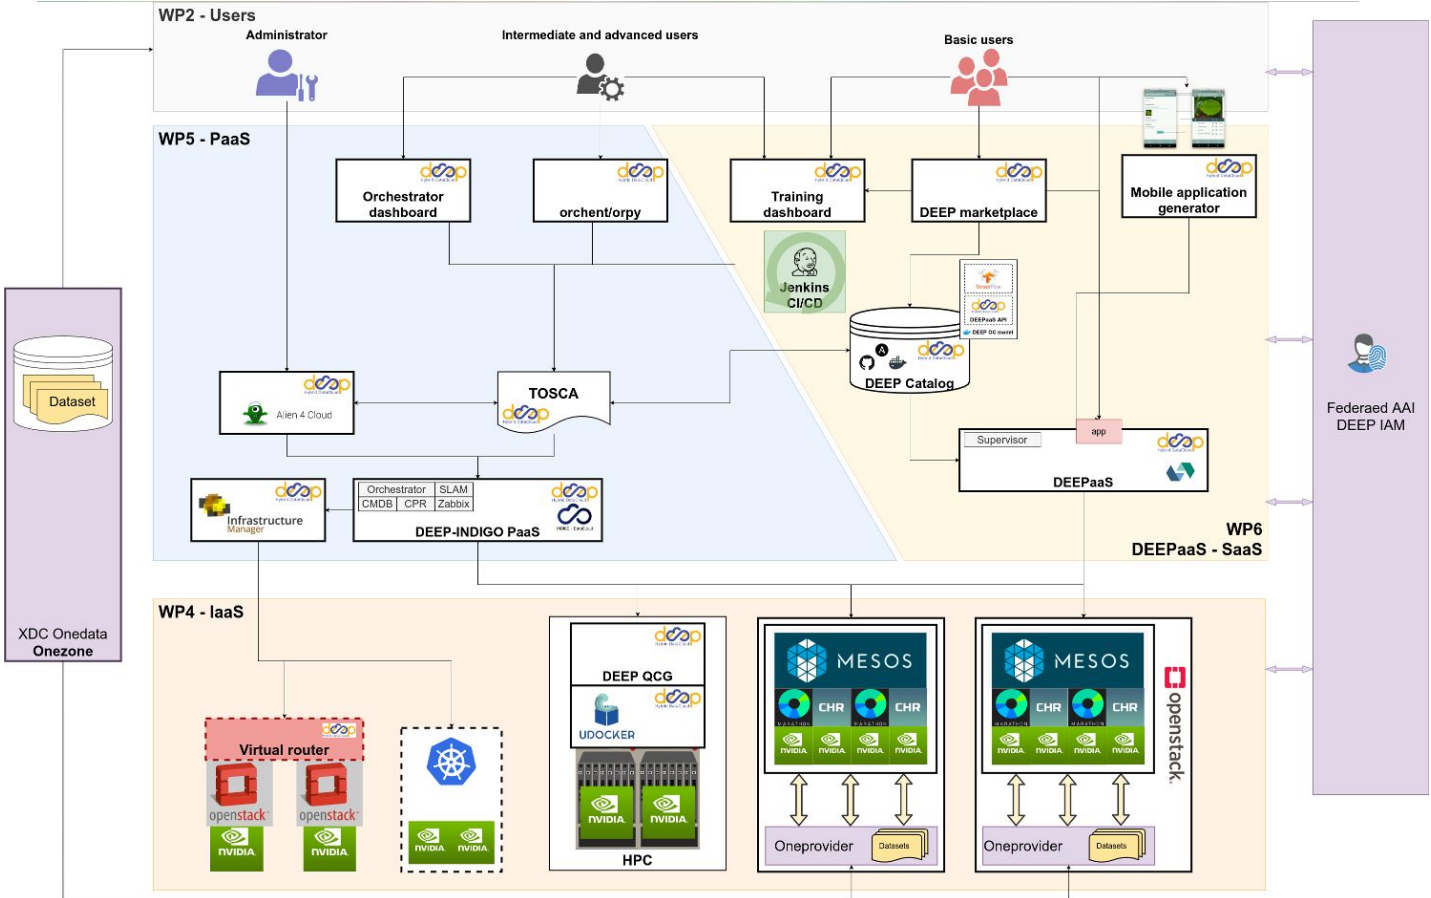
WP2 - Users

Administrator

Intermediate and advanced users

Basic users

WP5 - PaaS

deep

Orchestrator dashboard

deep

orchent/orpy

deep

Training dashboard

deep

DEEP marketplace

deep

Mobile application generator

Jenkins CI/CD

TensorFlow

deep

DEEPaaS API

DEEP OC model

deep

DEEP Catalog

deep

Alien 4 Cloud

TOSCA

deep

app

Supervisor

deep

DEEPaaS

Infrastructure Manager

deep

| Orchestrator | SLAM |
|---|---|
| CMDB | CPR | Zabbix |

deep

DEEP-INDIGO PaaS

WP6
DEEPaaS - SaaS

WP4 - IaaS

Dataset

XDC Onedata
Onezone

Federaed AAI
DEEP IAM

deep

DEEP QCG

deep

UDOCKER

NVIDIA

NVIDIA

HPC

MESOS

CHR

CHR

NVIDIA NVIDIA NVIDIA NVIDIA

Oneprovider

Datasets

MESOS

CHR

CHR

NVIDIA NVIDIA NVIDIA NVIDIA

openstack.

Oneprovider

Datasets

deep

Virtual router

openstack

openstack

NVIDIA

NVIDIA

NVIDIA NVIDIA